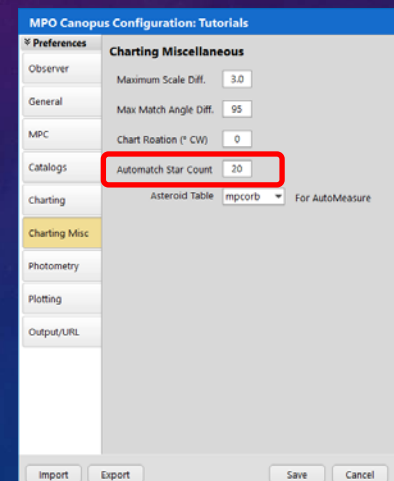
MPO Canopus Configuration: Tutorials

Preferences

Observer

General

MPC

Catalogs

Charting

Charting Misc

Photometry

Plotting

Output/URL

Charting Miscellaneous

Maximum Scale Diff. 3.0

Max Match Angle Diff. 95

Chart Roation (° CW) 0

Automatch Star Count 20

Asteroid Table mpcorb For AutoMeasure

Import Export Save Cancel